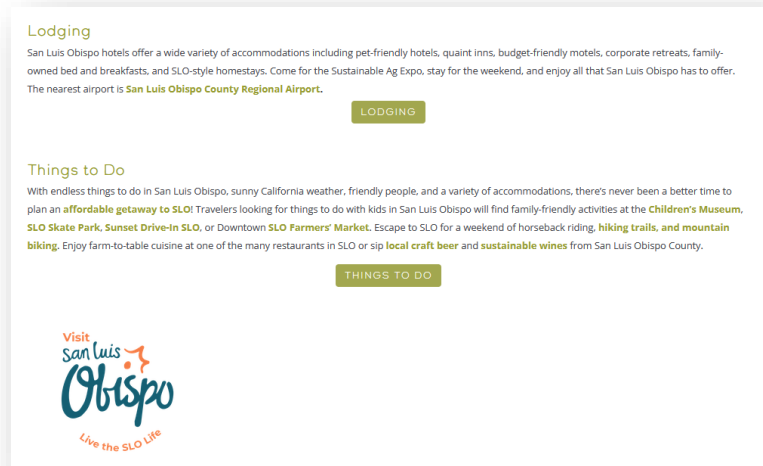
Lodging

San Luis Obispo hotels offer a wide variety of accommodations including pet-friendly hotels, quaint inns, budget-friendly motels, corporate retreats, family-owned bed and breakfasts, and SLO-style homestays. Come for the Sustainable Ag Expo, stay for the weekend, and enjoy all that San Luis Obispo has to offer. The nearest airport is San Luis Obispo County Regional Airport.

LODGING

Things to Do

With endless things to do in San Luis Obispo, sunny California weather, friendly people, and a variety of accommodations, there's never been a better time to plan an affordable getaway to SLO! Travelers looking for things to do with kids in San Luis Obispo will find family-friendly activities at the Children's Museum, SLO Skate Park, Sunset Drive-In SLO, or Downtown SLO Farmers' Market. Escape to SLO for a weekend of horseback riding, hiking trails, and mountain biking. Enjoy farm-to-table cuisine at one of the many restaurants in SLO or sip local craft beer and sustainable wines from San Luis Obispo County.

THINGS TO DO

Visit
San Luis
Obispo
Live the SLO Life